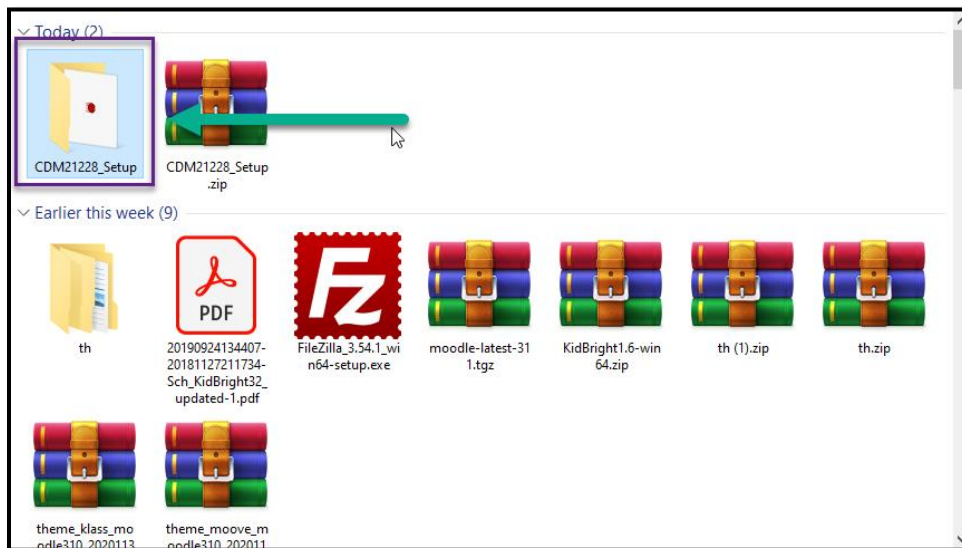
Today (2)

CDM21228_Setup

CDM21228_Setup.zip

Earlier this week (9)

th

PDF

20190924134407-20181127211734-Sch_KidBright32_updated-1.pdf

FileZilla_3.54.1_win64-setup.exe

moodle-latest-311.tgz

KidBright1.6-win64.zip

th (1).zip

th.zip

theme_klass_moodle310_2020113

theme_moove_moodle310_202011